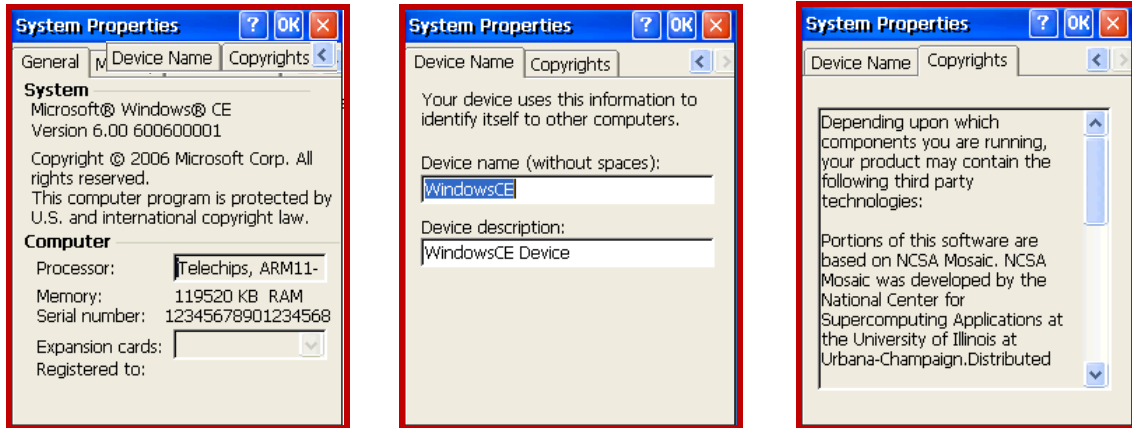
System Properties ? OK ×

General M Device Name Copyrights

System
Microsoft® Windows® CE
Version 6.00 600600001

Copyright © 2006 Microsoft Corp. All rights reserved.
This computer program is protected by U.S. and international copyright law.

Computer
Processor: Telechips, ARM11-
Memory: 119520 KB RAM
Serial number: 12345678901234568
Expansion cards:
Registered to:

System Properties ? OK ×

Device Name Copyrights

Your device uses this information to identify itself to other computers.

Device name (without spaces):
WindowsCE

Device description:
WindowsCE Device

System Properties ? OK ×

Device Name Copyrights

Depending upon which components you are running, your product may contain the following third party technologies:

Portions of this software are based on NCSA Mosaic. NCSA Mosaic was developed by the National Center for Supercomputing Applications at the University of Illinois at Urbana-Champaign.Distributed